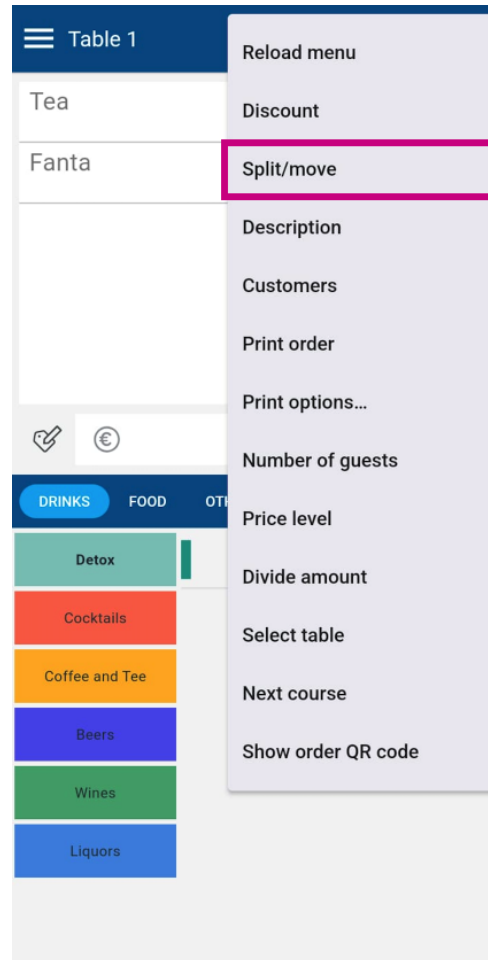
Table 1

Tea

Fanta

€

DRINKS FOOD OTH

Detox

Cocktails

Coffee and Tee

Beers

Wines

Liquors

Reload menu

Discount

Split/move

Description

Customers

Print order

Print options...

Number of guests

Price level

Divide amount

Select table

Next course

Show order QR code